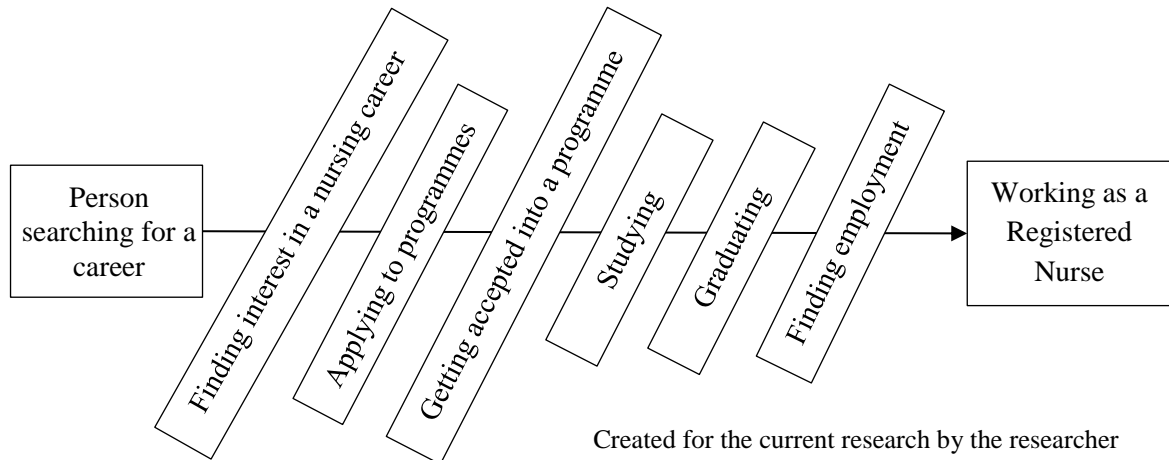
Person searching for a career

Finding interest in a nursing career

Applying to programmes

Getting accepted into a programme

Studying

Graduating

Finding employment

Working as a Registered Nurse

Created for the current research by the researcher